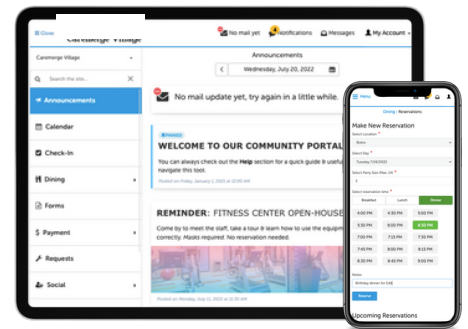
Close Caramorge Village

No mail yet Notifications Messages My Account

Announcements

Wednesday, July 20, 2022

Caramorge Village

Search the site...

Announcements

Calendar

Check-In

Dining

Forms

Payment

Requests

Social

No mail update yet, try again in a little while.

PINNED

WELCOME TO OUR COMMUNITY PORTAL

You can always check out the Help section for a quick guide to navigate this tool.

Posted on Friday, January 7, 2022 at 10:00 AM

REMINDER: FITNESS CENTER OPEN-HOUSE

Come by to meet the staff, take a tour & learn how to use the equipment correctly. Masks required. No reservation needed.

Posted on Monday, July 11, 2022 at 10:00 AM

Menu

Dining / Reservations

Make New Reservation

Select Location *

Bistro

Select Day *

Tuesday 7/19/2022

Select Party Size (Max: 10) *

4

Select reservation time *

Breakfast Lunch Dinner

| 4:00 PM | 4:15 PM | 4:30 PM |
|---|---|---|
| 4:45 PM | 5:00 PM | 5:15 PM |
| 5:30 PM | 5:45 PM | 6:00 PM |
| 6:15 PM | 6:30 PM | 6:45 PM |
| 7:00 PM | 7:15 PM | 7:30 PM |
| 7:45 PM | 8:00 PM | 8:15 PM |
| 8:30 PM | 8:45 PM | 9:00 PM |

Notes

Birthday dinner for Ed!

Reserve

Upcoming Reservations